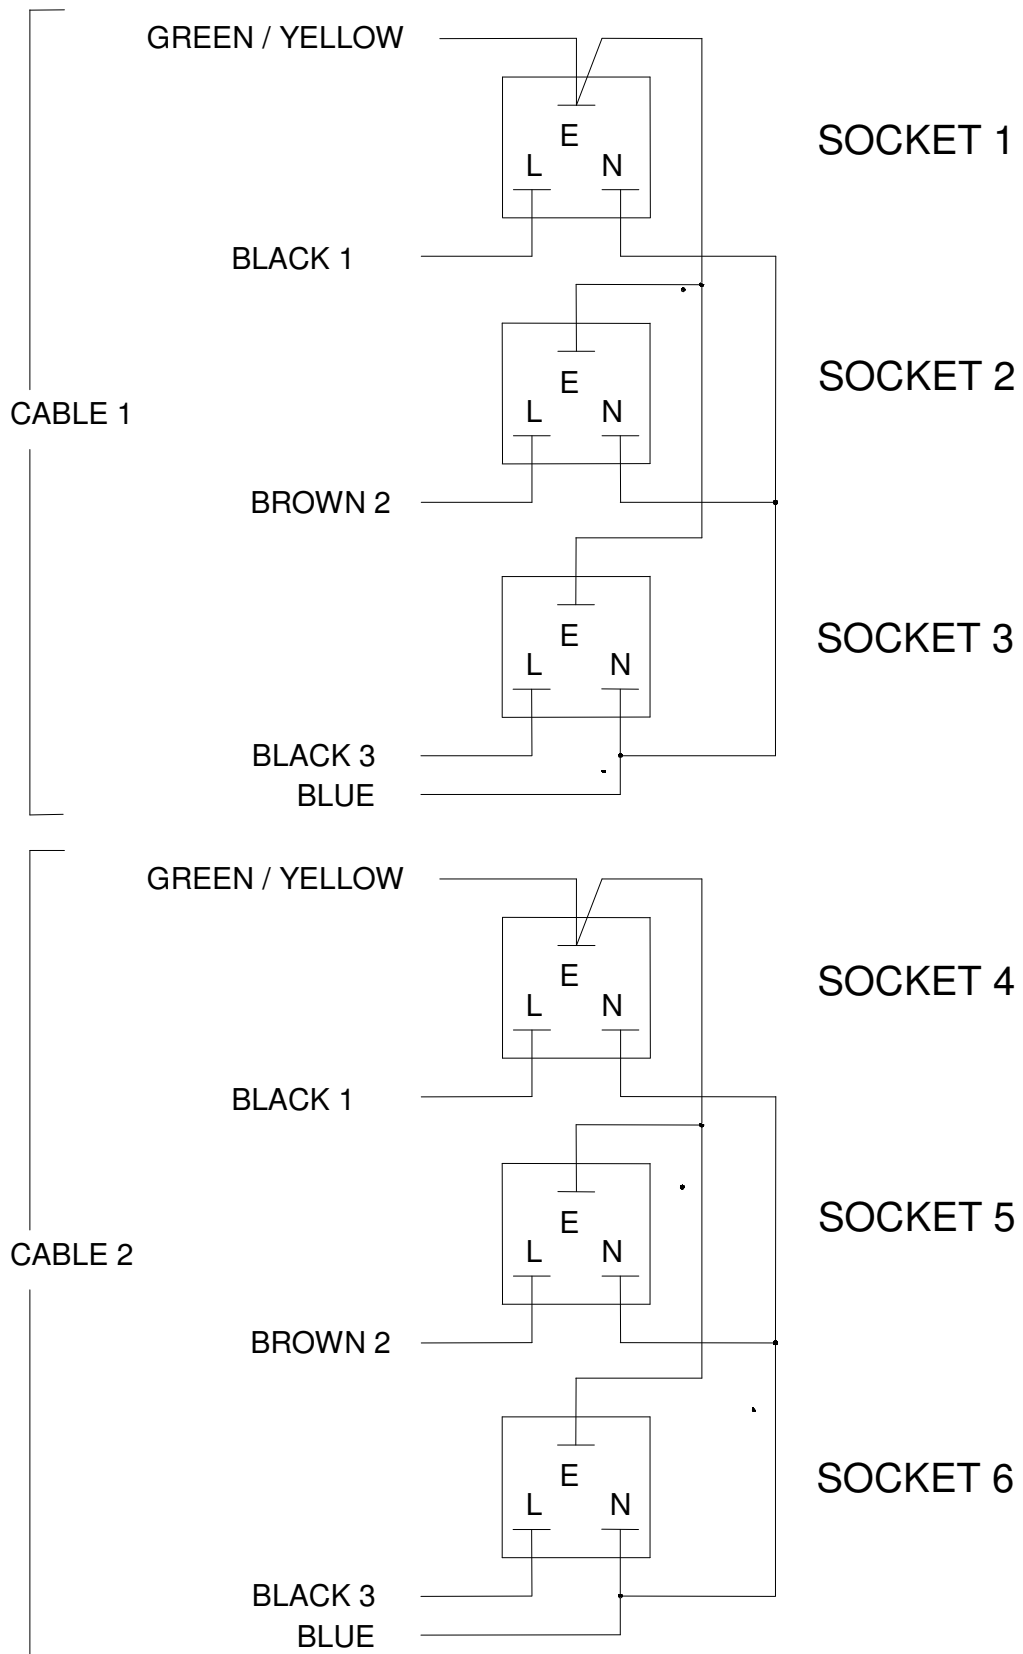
GREEN / YELLOW

E
L N

SOCKET 1

BLACK 1

E
L N

SOCKET 2

CABLE 1

BROWN 2

E
L N

SOCKET 3

BLACK 3
BLUE

GREEN / YELLOW

E
L N

SOCKET 4

BLACK 1

E
L N

SOCKET 5

CABLE 2

BROWN 2

E
L N

SOCKET 6

BLACK 3
BLUE